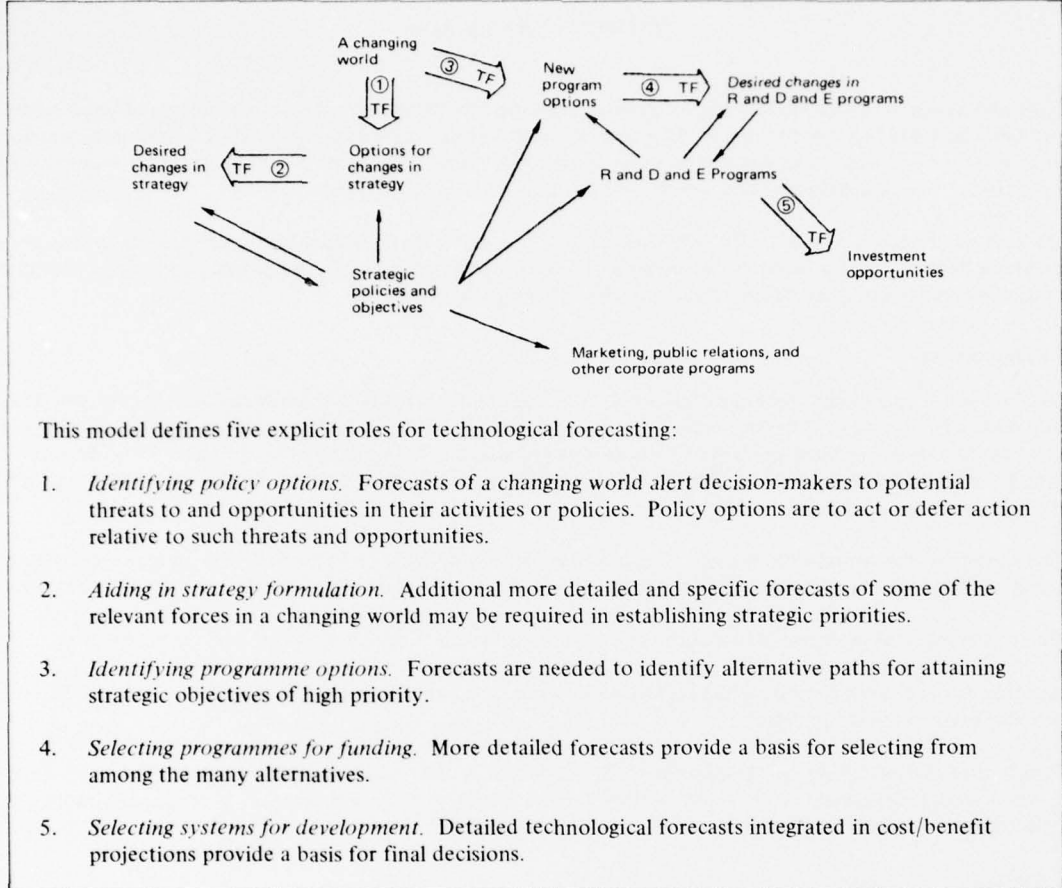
A changing world

① TF

③ TF

New program options

④ TF

Desired changes in R and D and E programs

Desired changes in strategy

TF ②

Options for changes in strategy

R and D and E Programs

⑤ TF

Investment opportunities

Strategic policies and objectives

Marketing, public relations, and other corporate programs

This model defines five explicit roles for technological forecasting:

1. *Identifying policy options.* Forecasts of a changing world alert decision-makers to potential threats to and opportunities in their activities or policies. Policy options are to act or defer action relative to such threats and opportunities.

2. *Aiding in strategy formulation.* Additional more detailed and specific forecasts of some of the relevant forces in a changing world may be required in establishing strategic priorities.

3. *Identifying programme options.* Forecasts are needed to identify alternative paths for attaining strategic objectives of high priority.

4. *Selecting programmes for funding.* More detailed forecasts provide a basis for selecting from among the many alternatives.

5. *Selecting systems for development.* Detailed technological forecasts integrated in cost/benefit projections provide a basis for final decisions.